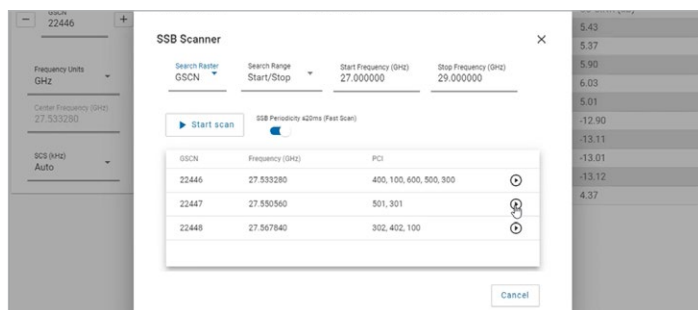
GSCN
22446

Frequency Units
GHz

Center Frequency (GHz)
27.533280

SCS (kHz)
Auto

SSB Scanner

Search Raster
GSCN

Search Range
Start/Stop

Start Frequency (GHz)
27.000000

Stop Frequency (GHz)
29.000000

Start scan

SSB Periodicity ≤20ms (Fast Scan)

| GSCN | Frequency (GHz) | PCI |
|---|---|---|
| 22446 | 27.533280 | 400, 100, 600, 500, 300 |
| 22447 | 27.550560 | 501, 301 |
| 22448 | 27.567840 | 302, 402, 100 |

Cancel

5.43
5.37
5.90
6.03
5.01
-12.90
-13.11
-13.01
-13.12
4.37